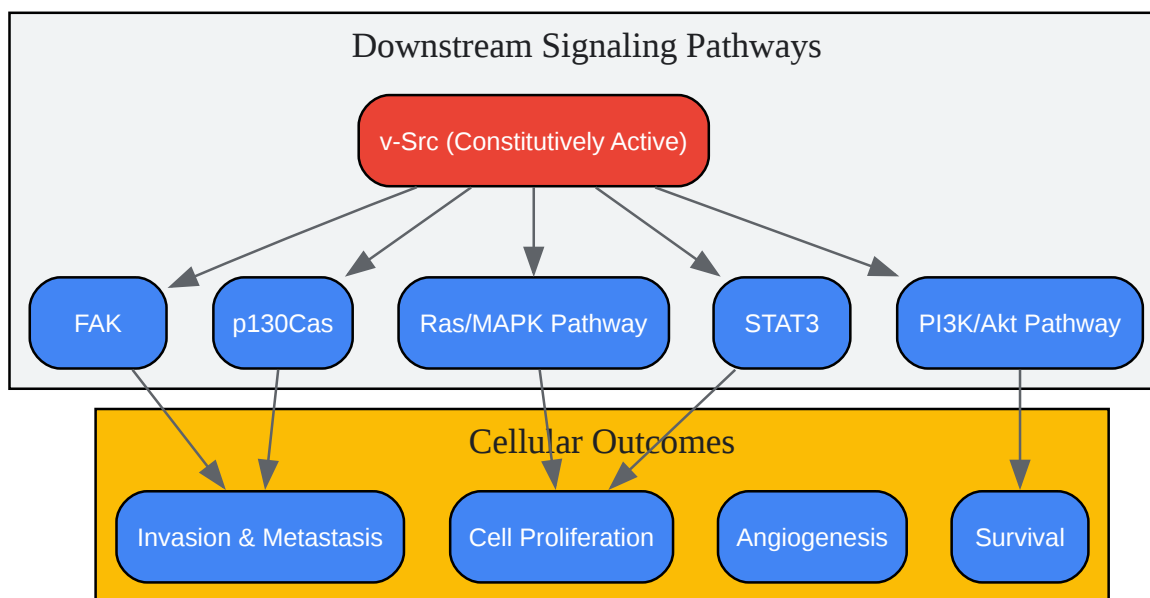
Downstream Signaling Pathways

v-Src (Constitutively Active)

FAK

p130Cas

Ras/MAPK Pathway

STAT3

PI3K/Akt Pathway

Cellular Outcomes

Invasion & Metastasis

Cell Proliferation

Angiogenesis

Survival